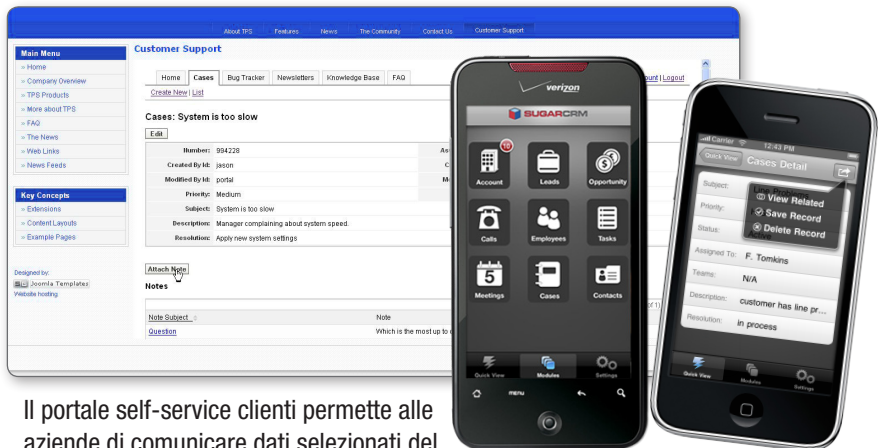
About TPS Features News The Community Contact Us Customer Support

Main Menu
» Home
» Company Overview
» TPS Products
» More about TPS
» FAQ
» The News
» Web Links
» News Feeds

Key Concepts
» Extensions
» Content Layouts
» Example Pages

Designed by:
Joomla Templates
Website hosting

Customer Support

Home Cases Bug Tracker Newsletters Knowledge Base FAQ

ount | Logout

Create New | List

Cases: System is too slow

Edit

| | |
|---|---|
| Number: | 994228 |
| Created By Id: | jason |
| Modified By Id: | portal |
| Priority: | Medium |
| Subject: | System is too slow |
| Description: | Manager complaining about system speed. |
| Resolution: | Apply new system settings |

Attach Note

Notes

| Note Subject | Note |
|---|---|
| Question | Which is the most up to |

verizon

SUGARCRM

10
Account Leads Opportunity
Calls Employees Tasks
Meetings Cases Contacts

Quick View Modules Settings

menu

Carrier 12:43 PM
Quick View Cases Detail

Subject:
Priority:
Status:
View Related
Save Record
Delete Record
Assigned To: F. Tomkins
Teams: N/A
Description: customer has line pr...
Resolution: in process

Quick View Modules Settings

Il portale self-service clienti permette alle aziende di comunicare dati selezionati del